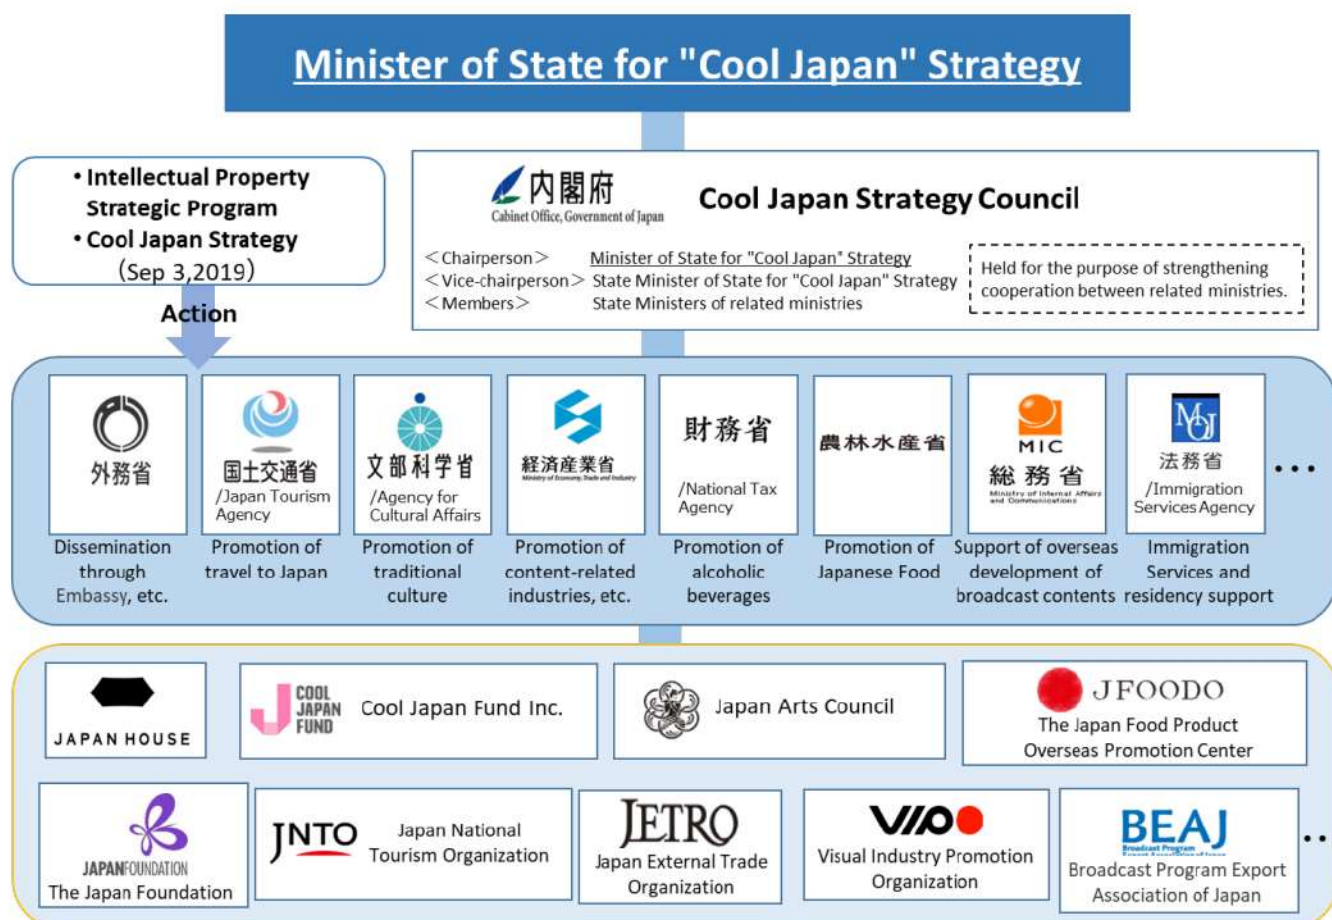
Minister of State for "Cool Japan" Strategy

• Intellectual Property Strategic Program
• Cool Japan Strategy
(Sep 3,2019)

Action

内閣府
Cabinet Office, Government of Japan

Cool Japan Strategy Council

<Chairperson> Minister of State for "Cool Japan" Strategy
<Vice-chairperson> State Minister of State for "Cool Japan" Strategy
<Members> State Ministers of related ministries

Held for the purpose of strengthening cooperation between related ministries.

外務省
Dissemination through Embassy, etc.

国土交通省
/Japan Tourism Agency
Promotion of travel to Japan

文部科学省
/Agency for Cultural Affairs
Promotion of traditional culture

経済産業省
Ministry of Economy, Trade and Industry
Promotion of content-related industries, etc.

財務省
/National Tax Agency
Promotion of alcoholic beverages

農林水産省
Promotion of Japanese Food

MIC
総務省
Ministry of Internal Affairs and Communications
Support of overseas development of broadcast contents

法務省
/Immigration Services Agency
Immigration Services and residency support

• • •

JAPAN HOUSE

COOL JAPAN FUND
Cool Japan Fund Inc.

Japan Arts Council

JFOODO
The Japan Food Product Overseas Promotion Center

JAPANFOUNDATION
The Japan Foundation

JNTO
Japan National Tourism Organization

JETRO
Japan External Trade Organization

VIPO
Visual Industry Promotion Organization

BEAJ
Broadcast Program Export Association of Japan

• •